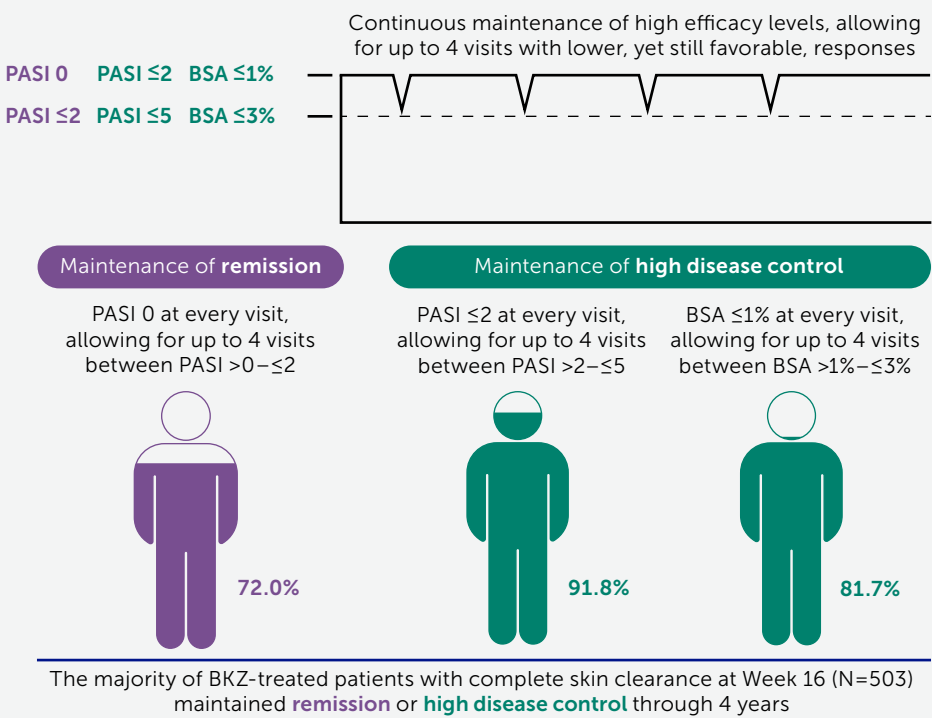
Continuous maintenance of high efficacy levels, allowing for up to 4 visits with lower, yet still favorable, responses

PASI 0 PASI ≤2 BSA ≤1%

PASI ≤2 PASI ≤5 BSA ≤3%

Maintenance of **remission**

Maintenance of **high disease control**

PASI 0 at every visit, allowing for up to 4 visits between PASI >0–≤2

PASI ≤2 at every visit, allowing for up to 4 visits between PASI >2–≤5

BSA ≤1% at every visit, allowing for up to 4 visits between BSA >1%–≤3%

72.0%

91.8%

81.7%

The majority of BKZ-treated patients with complete skin clearance at Week 16 (N=503) maintained **remission** or **high disease control** through 4 years